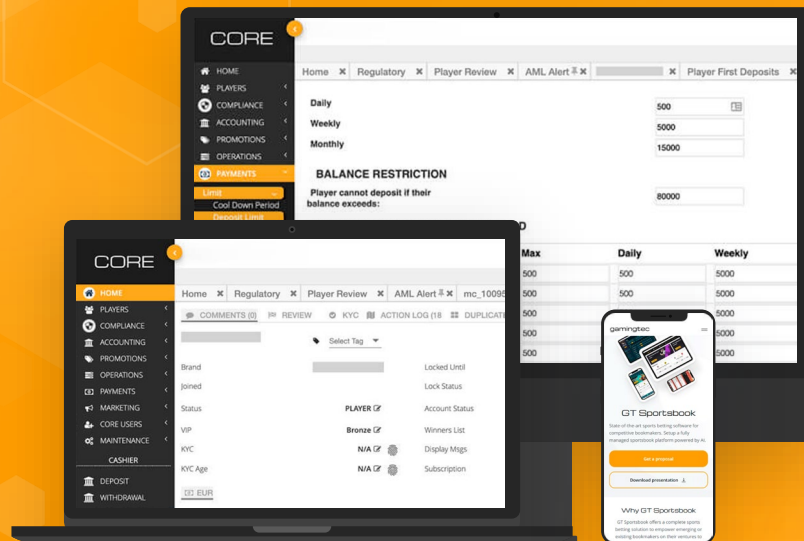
CORE

HOME
PLAYERS
COMPLIANCE
ACCOUNTING
PROMOTIONS
OPERATIONS
PAYMENTS
Limit
Cool Down Period
Deposit Limit

Home | Regulatory | Player Review | AML Alert | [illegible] | Player First Deposits

Daily 500
Weekly 5000
Monthly 15000

BALANCE RESTRICTION
Player cannot deposit if their balance exceeds: 80000

D

| Max | Daily | Weekly |
|---|---|---|
| 500 | 500 | 5000 |
| 500 | 500 | 5000 |
| 500 | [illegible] | 5000 |
| 500 | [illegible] | 5000 |
| 500 | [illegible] | 5000 |

CORE

HOME
PLAYERS
COMPLIANCE
ACCOUNTING
PROMOTIONS
OPERATIONS
PAYMENTS
MARKETING
CORE USERS
MAINTENANCE
CASHIER
DEPOSIT
WITHDRAWAL

Home | Regulatory | Player Review | AML Alert | mc_10095

COMMENTS (0) | REVIEW | KYC | ACTION LOG (18 | DUPLICATE

Select Tag

Brand | Locked Until
Joined | Lock Status
Status | PLAYER | Account Status
VIP | Bronze | Winners List
KYC | N/A | Display Msgs
KYC Age | N/A | Subscription

EUR

gamingtec

GT Sportsbook

State-of-the-art sports betting software for competitive bookmakers. Setup a fully managed sportsbook platform powered by AI.

Get a proposal

Download presentation

Why GT Sportsbook

GT Sportsbook offers a complete sports betting solution to empower emerging or existing bookmakers on their ventures to